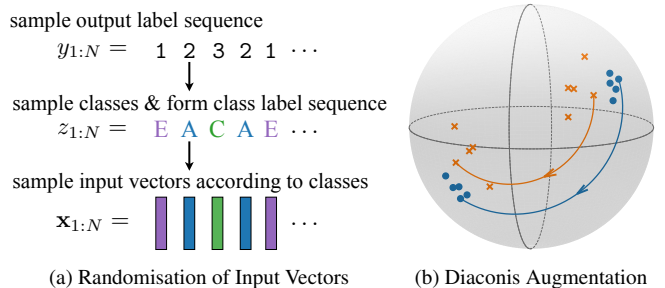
sample output label sequence

$y_{1:N} =$ 1 2 3 2 1 $\cdots$

sample classes & form class label sequence

$z_{1:N} =$ E A C A E $\cdots$

sample input vectors according to classes

$\mathbf{x}_{1:N} =$ $\cdots$

(a) Randomisation of Input Vectors

(b) Diaconis Augmentation